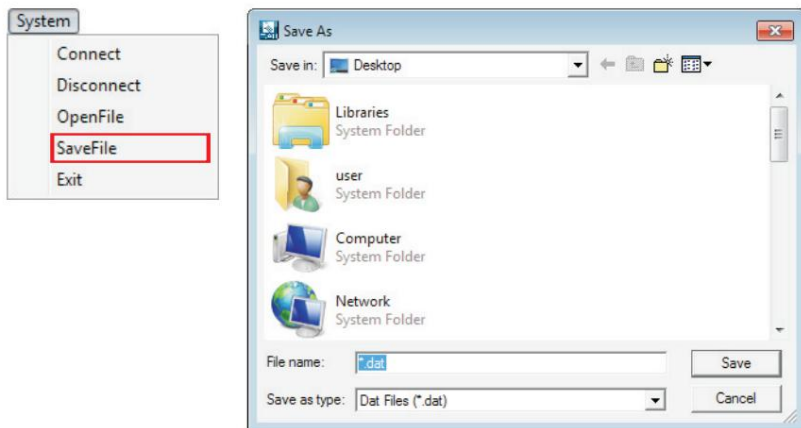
System
Connect
Disconnect
OpenFile
SaveFile
Exit

Save As
Save in: Desktop
Libraries
System Folder
user
System Folder
Computer
System Folder
Network
System Folder
File name: *.dat
Save
Save as type: Dat Files (*.dat)
Cancel